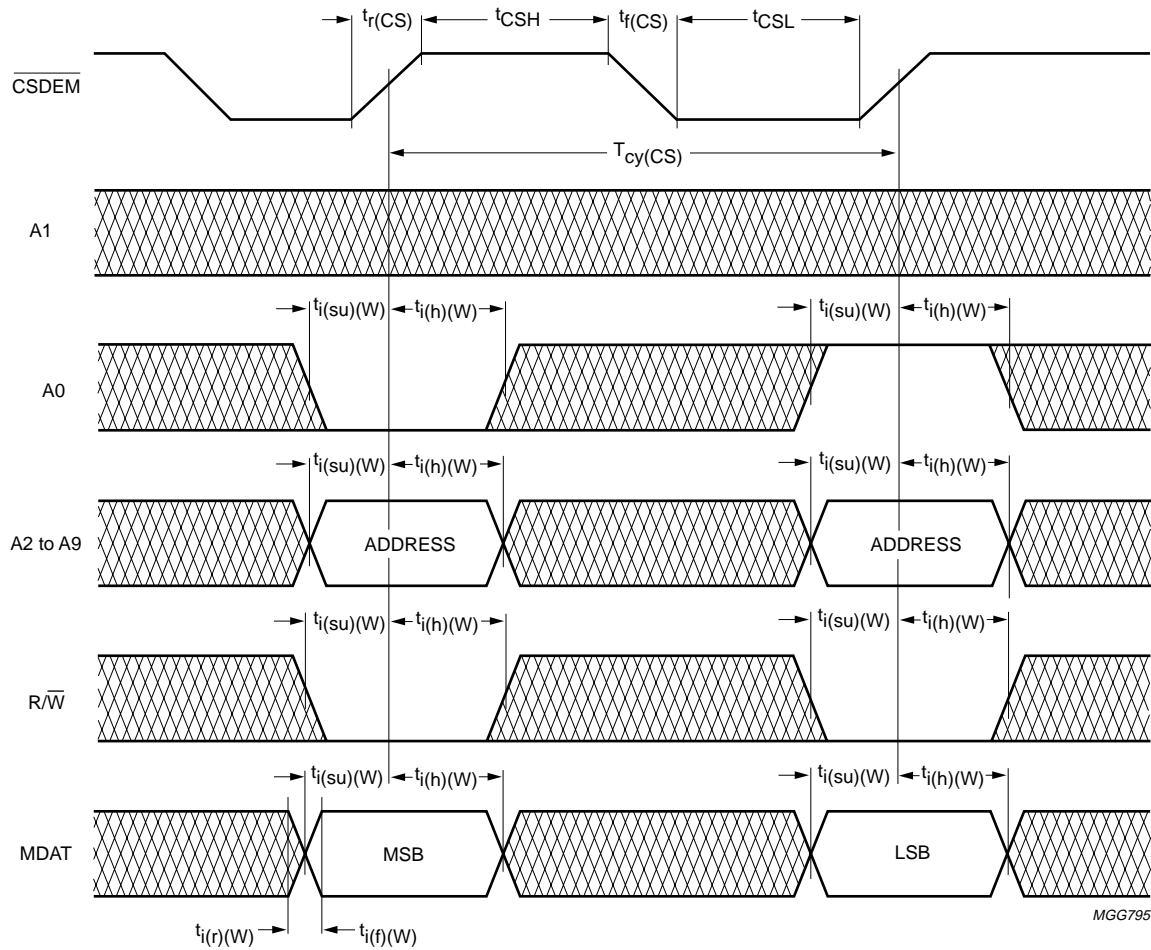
$t_{r(CS)}$ $t_{CSH}$ $t_{f(CS)}$ $t_{CSL}$

$\overline{CSDEM}$

$T_{cy(CS)}$

A1

$t_{i(su)(W)}$ $t_{i(h)(W)}$ $t_{i(su)(W)}$ $t_{i(h)(W)}$

A0

$t_{i(su)(W)}$ $t_{i(h)(W)}$ $t_{i(su)(W)}$ $t_{i(h)(W)}$

A2 to A9

ADDRESS

ADDRESS

$t_{i(su)(W)}$ $t_{i(h)(W)}$ $t_{i(su)(W)}$ $t_{i(h)(W)}$

R/$\overline{W}$

$t_{i(su)(W)}$ $t_{i(h)(W)}$ $t_{i(su)(W)}$ $t_{i(h)(W)}$

MDAT

MSB

LSB

$t_{i(r)(W)}$ $t_{i(f)(W)}$

MGG795